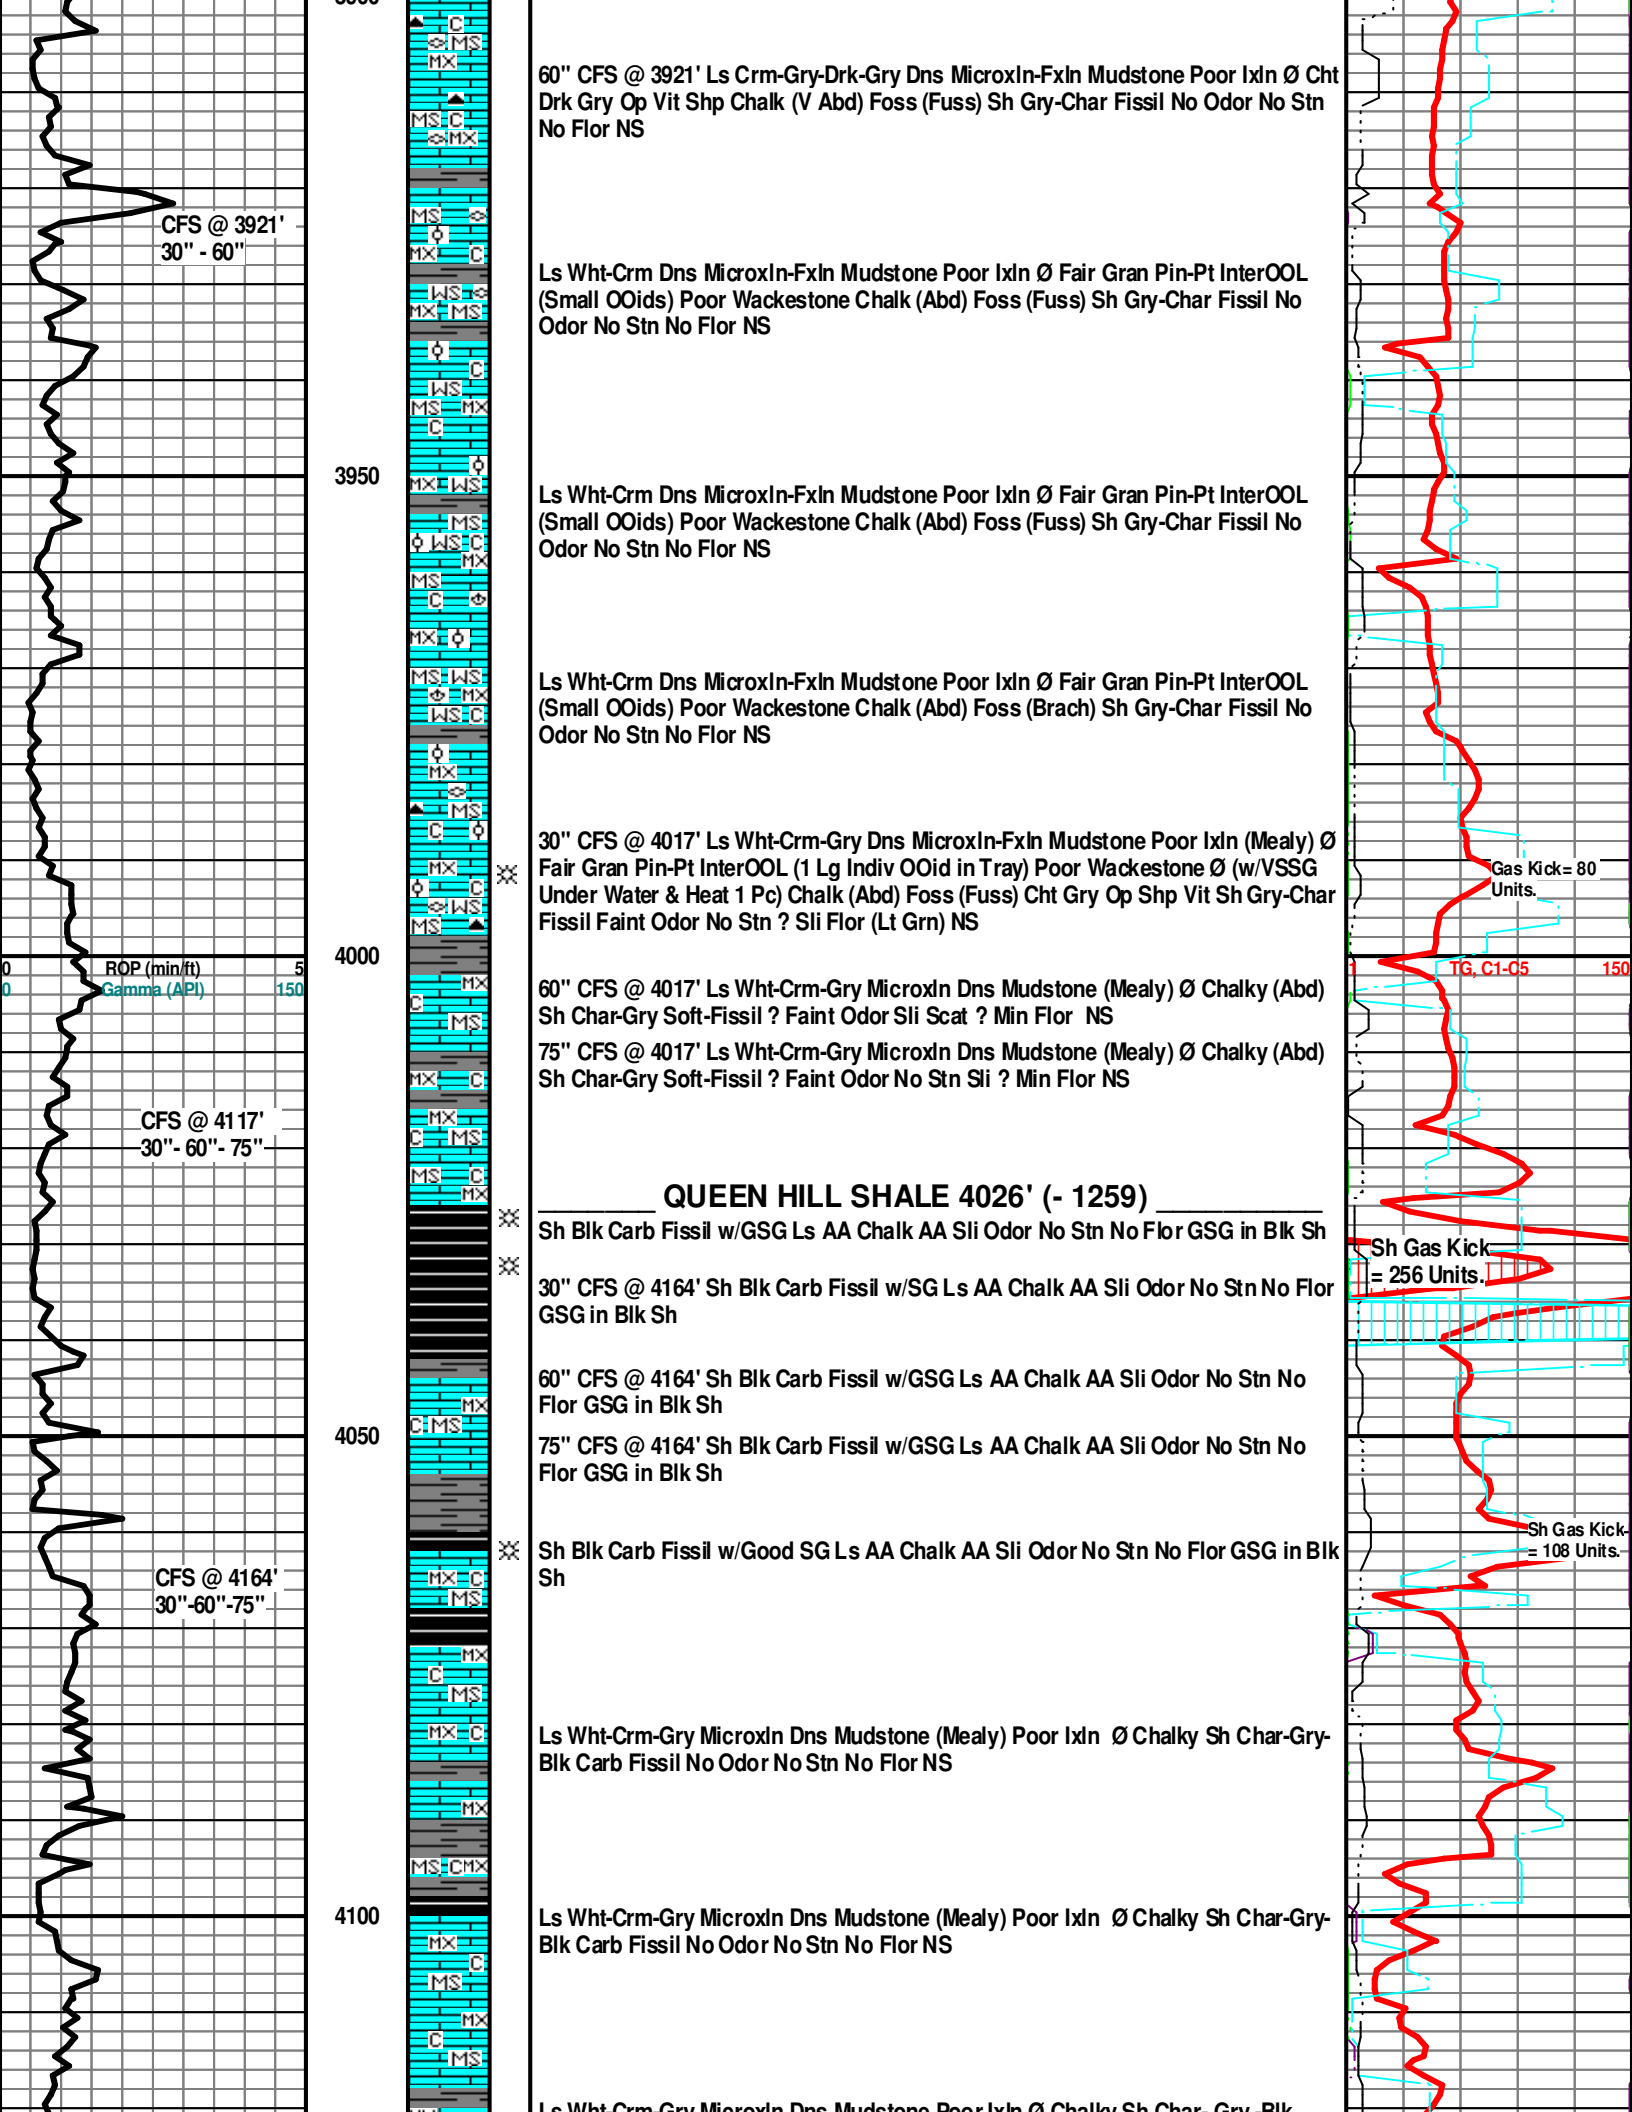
CFS @ 3921'
30" - 60"

0 ROP (min/ft) 5
0 Gamma (API) 150

CFS @ 4117'
30"- 60"- 75"

CFS @ 4164'
30"-60"-75"

3950
4000
4050
4100

60" CFS @ 3921' Ls Crm-Gry-Drk-Gry Dns Microxln-Fxln Mudstone Poor Ixln Ø Cht Drk Gry Op Vit Shp Chalk (V Abd) Foss (Fuss) Sh Gry-Char Fissil No Odor No Stn No Flor NS

Ls Wht-Crm Dns Microxln-Fxln Mudstone Poor Ixln Ø Fair Gran Pin-Pt InterOOL (Small OOids) Poor Wackestone Chalk (Abd) Foss (Fuss) Sh Gry-Char Fissil No Odor No Stn No Flor NS

Ls Wht-Crm Dns Microxln-Fxln Mudstone Poor Ixln Ø Fair Gran Pin-Pt InterOOL (Small OOids) Poor Wackestone Chalk (Abd) Foss (Fuss) Sh Gry-Char Fissil No Odor No Stn No Flor NS

Ls Wht-Crm Dns Microxln-Fxln Mudstone Poor Ixln Ø Fair Gran Pin-Pt InterOOL (Small OOids) Poor Wackestone Chalk (Abd) Foss (Brach) Sh Gry-Char Fissil No Odor No Stn No Flor NS

30" CFS @ 4017' Ls Wht-Crm-Gry Dns Microxln-Fxln Mudstone Poor Ixln (Mealy) Ø Fair Gran Pin-Pt InterOOL (1 Lg Indiv OOid in Tray) Poor Wackestone Ø (w/VSSG Under Water & Heat 1 Pc) Chalk (Abd) Foss (Fuss) Cht Gry Op Shp Vit Sh Gry-Char Fissil Faint Odor No Stn ? Sli Flor (Lt Grn) NS

60" CFS @ 4017' Ls Wht-Crm-Gry Microxln Dns Mudstone (Mealy) Ø Chalky (Abd) Sh Char-Gry Soft-Fissil ? Faint Odor Sli Scat ? Min Flor NS

75" CFS @ 4017' Ls Wht-Crm-Gry Microxln Dns Mudstone (Mealy) Ø Chalky (Abd) Sh Char-Gry Soft-Fissil ? Faint Odor No Stn Sli ? Min Flor NS

________ QUEEN HILL SHALE 4026' (- 1259) ___________
Sh Blk Carb Fissil w/GSG Ls AA Chalk AA Sli Odor No Stn No Flor GSG in Blk Sh

30" CFS @ 4164' Sh Blk Carb Fissil w/SG Ls AA Chalk AA Sli Odor No Stn No Flor GSG in Blk Sh

60" CFS @ 4164' Sh Blk Carb Fissil w/GSG Ls AA Chalk AA Sli Odor No Stn No Flor GSG in Blk Sh

75" CFS @ 4164' Sh Blk Carb Fissil w/GSG Ls AA Chalk AA Sli Odor No Stn No Flor GSG in Blk Sh

Sh Blk Carb Fissil w/Good SG Ls AA Chalk AA Sli Odor No Stn No Flor GSG in Blk Sh

Ls Wht-Crm-Gry Microxln Dns Mudstone (Mealy) Poor Ixln Ø Chalky Sh Char-Gry-Blk Carb Fissil No Odor No Stn No Flor NS

Ls Wht-Crm-Gry Microxln Dns Mudstone (Mealy) Poor Ixln Ø Chalky Sh Char-Gry-Blk Carb Fissil No Odor No Stn No Flor NS

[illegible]

Gas Kick= 80 Units.

1 TG, C1-C5 150

Sh Gas Kick = 256 Units.

Sh Gas Kick = 108 Units.